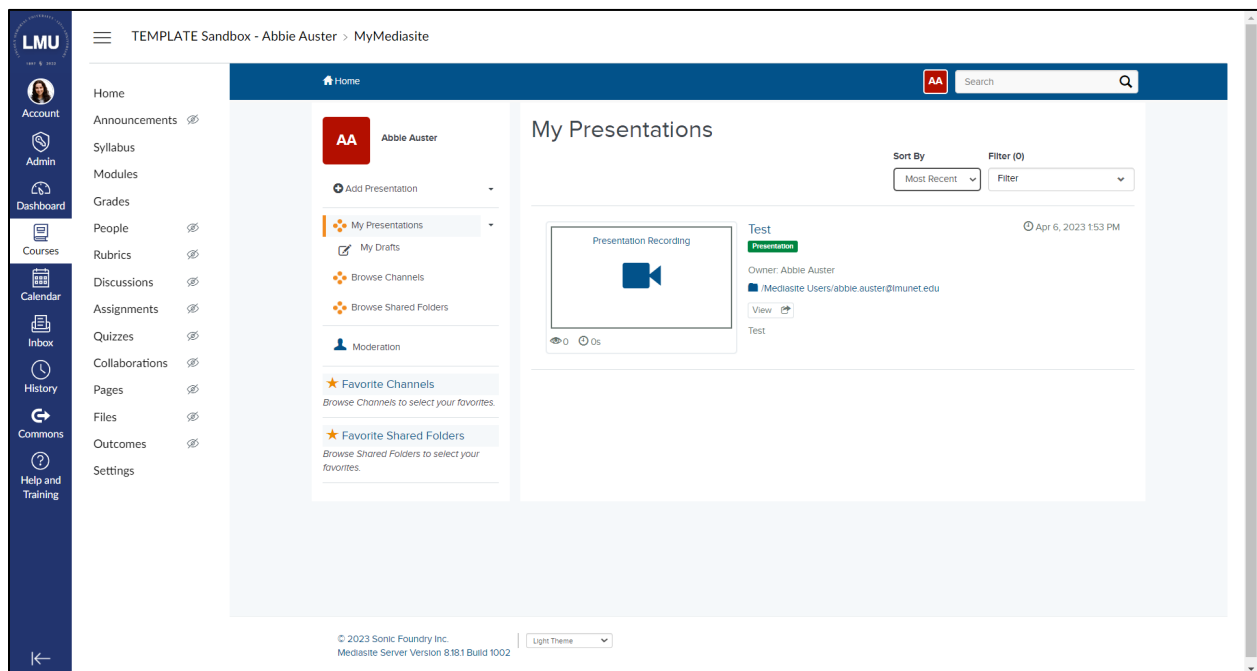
LMU

Account
Admin
Dashboard
Courses
Calendar
Inbox
History
Commons
Help and Training

TEMPLATE Sandbox - Abbie Auster > MyMediasite

Home
Announcements
Syllabus
Modules
Grades
People
Rubrics
Discussions
Assignments
Quizzes
Collaborations
Pages
Files
Outcomes
Settings

Home
AA
Search

AA
Abbie Auster
Add Presentation
My Presentations
My Drafts
Browse Channels
Browse Shared Folders
Moderation
Favorite Channels
Browse Channels to select your favorites.
Favorite Shared Folders
Browse Shared Folders to select your favorites.

My Presentations
Sort By
Most Recent
Filter (0)
Filter

Presentation Recording
0 0s
Test
Presentation
Apr 6, 2023 1:53 PM
Owner: Abbie Auster
/Mediasite Users/abbie.auster@lmunet.edu
View
Test

© 2023 Sonic Foundry Inc.
Mediasite Server Version 8.18.1 Build 1002
Light Theme